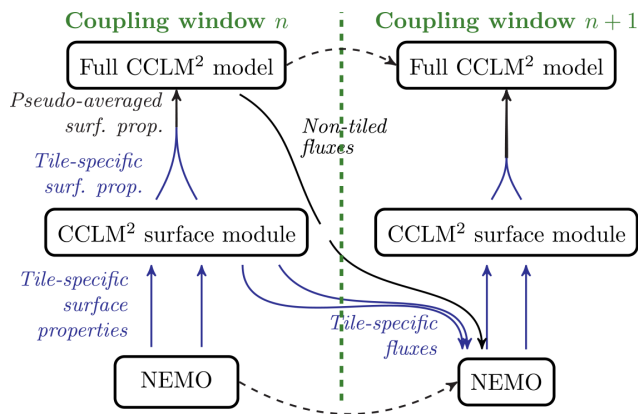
Coupling window $n$

Coupling window $n+1$

Full CCLM$^2$ model

Full CCLM$^2$ model

Pseudo-averaged surf. prop.

Non-tiled fluxes

Tile-specific surf. prop.

CCLM$^2$ surface module

CCLM$^2$ surface module

Tile-specific surface properties

Tile-specific fluxes

NEMO

NEMO